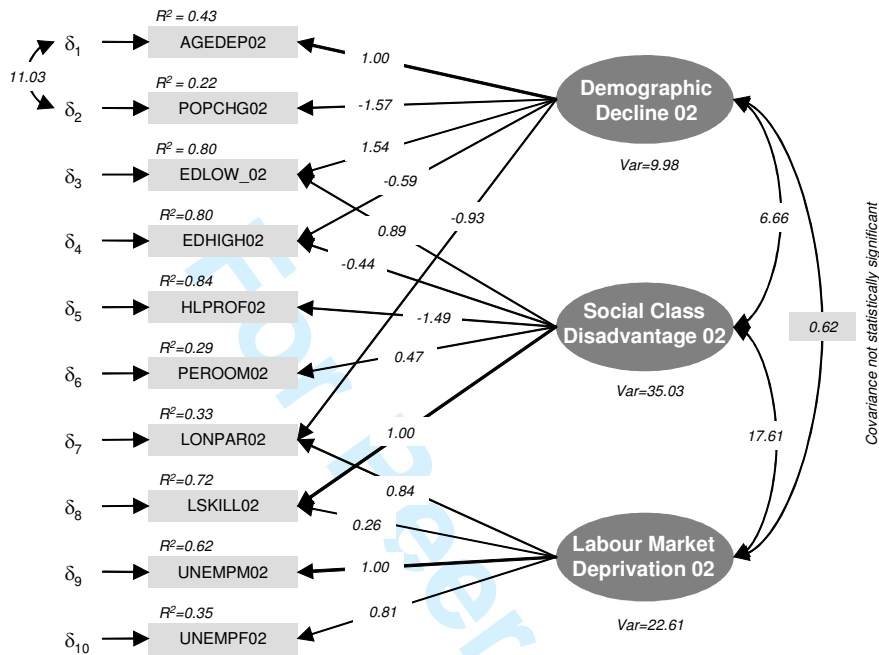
$\delta_1$
11.03
$\delta_2$
$\delta_3$
$\delta_4$
$\delta_5$
$\delta_6$
$\delta_7$
$\delta_8$
$\delta_9$
$\delta_{10}$

$R^2 = 0.43$
AGEDEP02
$R^2 = 0.22$
POPCHG02
$R^2 = 0.80$
EDLOW_02
$R^2=0.80$
EDHIGH02
$R^2=0.84$
HLPROF02
$R^2=0.29$
PEROOM02
$R^2=0.33$
LONPAR02
$R^2=0.72$
LSKILL02
$R^2=0.62$
UNEMPM02
$R^2=0.35$
UNEMPF02

1.00
-1.57
1.54
-0.59
-0.93
0.89
-0.44
-1.49
0.47
1.00
0.84
0.26
1.00
0.81

Demographic Decline 02
Var=9.98
6.66
Social Class Disadvantage 02
Var=35.03
17.61
Labour Market Deprivation 02
Var=22.61
0.62
Covariance not statistically significant